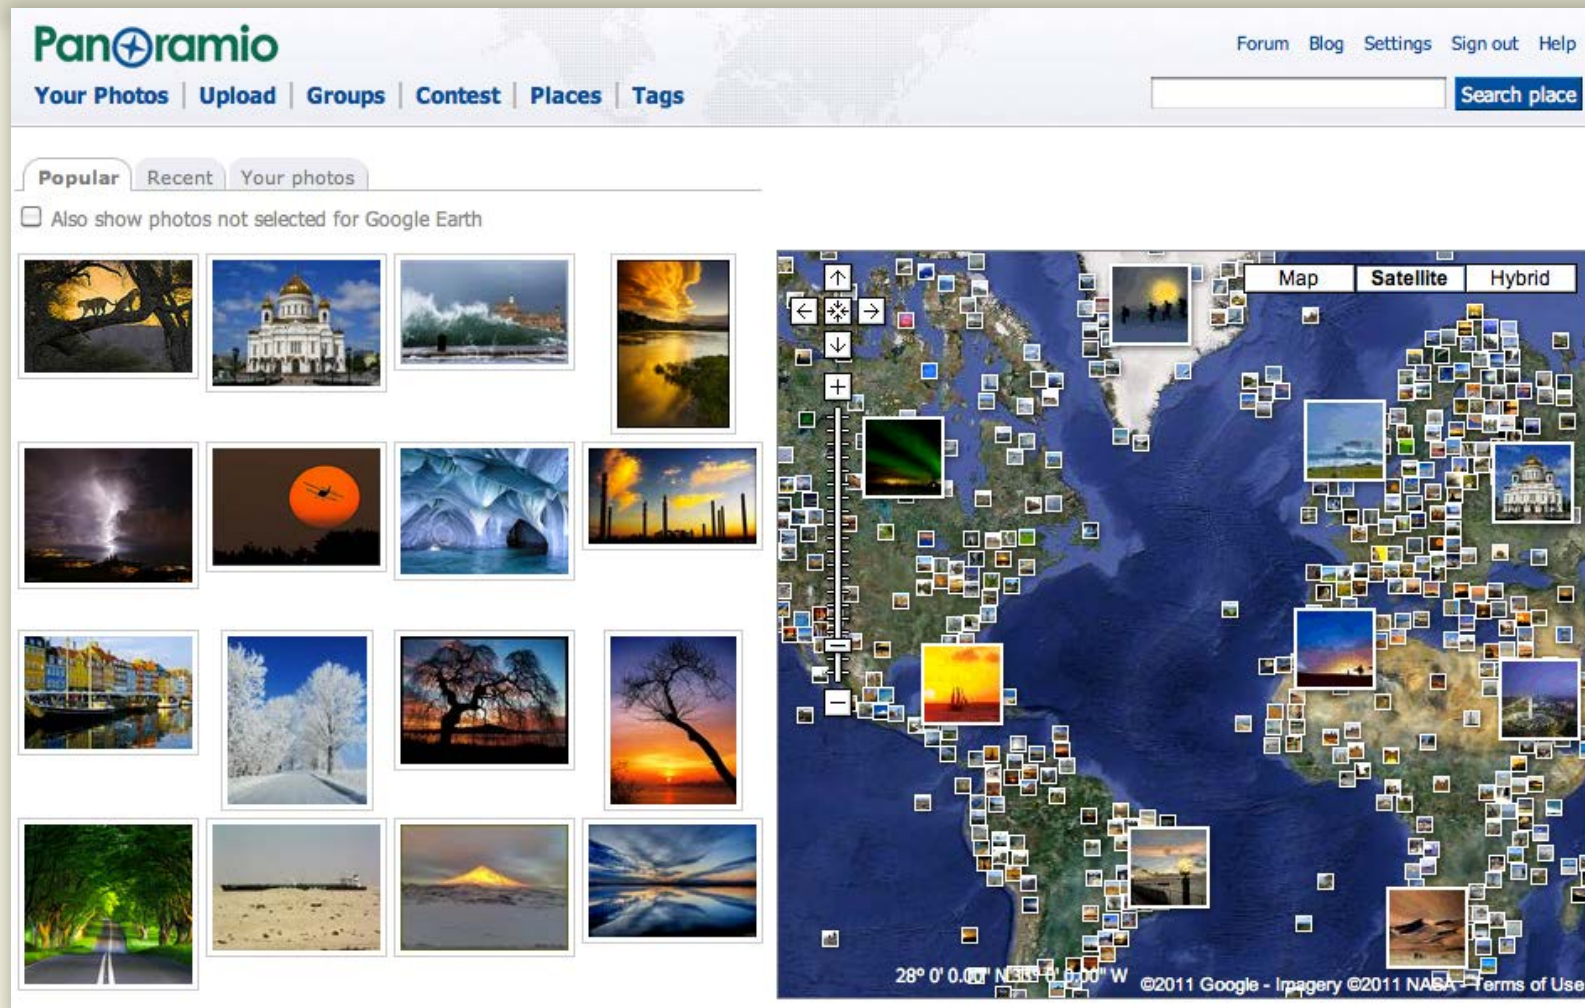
Panoramio

Your Photos | Upload | Groups | Contest | Places | Tags

Forum Blog Settings Sign out Help

Search place

Popular Recent Your photos

Also show photos not selected for Google Earth

Map Satellite Hybrid

28° 0' 0.00" N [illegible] W ©2011 Google - Imagery ©2011 NASA - Terms of Use